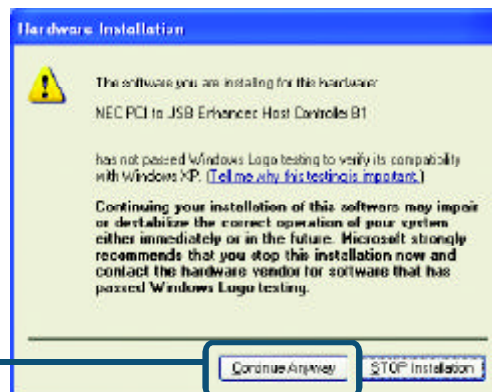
Hardware Installation

The software you are installing for this hardware:

NEC PCI to USB Enhanced Host Controller B1

has not passed Windows Logo testing to verify its compatibility with Windows XP. (Tell me why this testing is important.)

Continuing your installation of this software may impair or destabilize the correct operation of your system either immediately or in the future. Microsoft strongly recommends that you stop this installation now and contact the hardware vendor for software that has passed Windows Logo testing.

Continue Anyway

STOP Installation